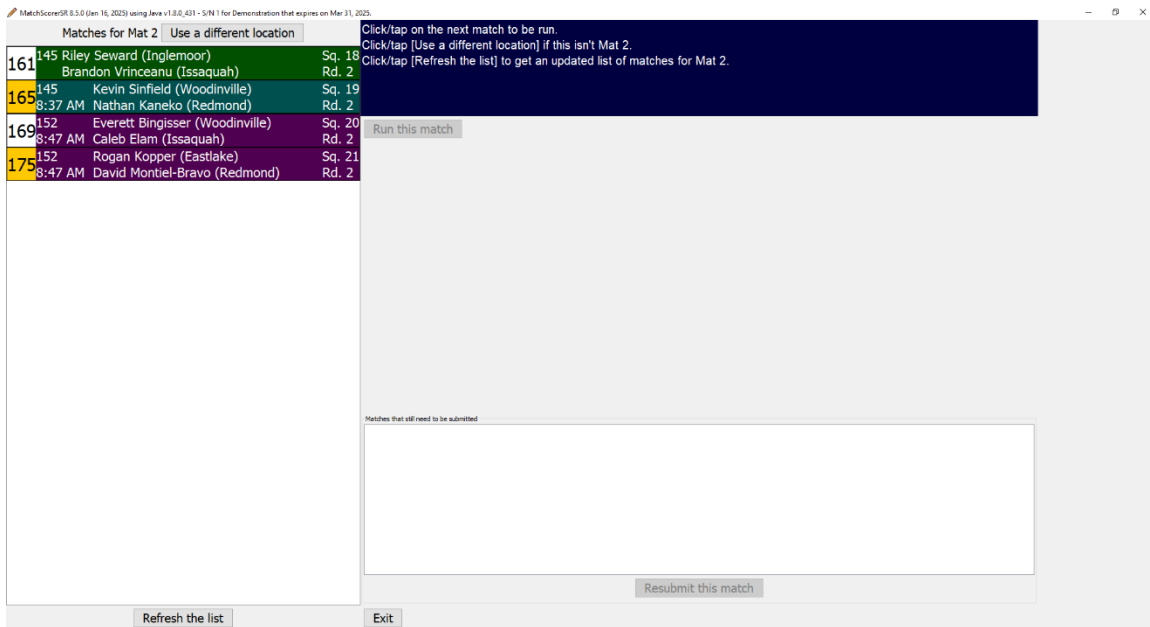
MatchScorerSR 8.5.0 (Jan 16, 2025) using Java v1.8.0_431 - S/N 1 for Demonstration that expires on Mar 31, 2025.

Matches for Mat 2 Use a different location

161 145 Riley Seward (Inglemoor) Sq. 18
Brandon Vrinceanu (Issaquah) Rd. 2

165 145 Kevin Sinfield (Woodinville) Sq. 19
8:37 AM Nathan Kaneko (Redmond) Rd. 2

169 152 Everett Bingisser (Woodinville) Sq. 20
8:47 AM Caleb Elam (Issaquah) Rd. 2

175 152 Rogan Kopper (Eastlake) Sq. 21
8:47 AM David Montiel-Bravo (Redmond) Rd. 2

Click/tap on the next match to be run.
Click/tap [Use a different location] if this isn't Mat 2.
Click/tap [Refresh the list] to get an updated list of matches for Mat 2.

Run this match

Matches that still need to be submitted

Resubmit this match

Refresh the list

Exit